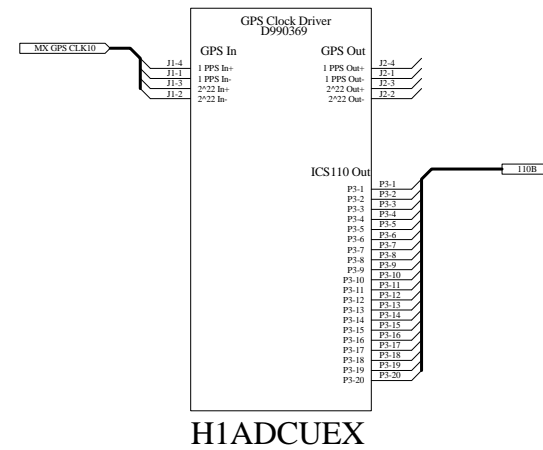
GPS Clock Driver
D990369

MX GPS CLK10

GPS In

J1-4
J1-1
J1-3
J1-2

1 PPS In+
1 PPS In-
2^22 In+
2^22 In-

GPS Out

1 PPS Out+
1 PPS Out-
2^22 Out+
2^22 Out-

J2-4
J2-1
J2-3
J2-2

ICS110 Out

110B

P3-1
P3-2
P3-3
P3-4
P3-5
P3-6
P3-7
P3-8
P3-9
P3-10
P3-11
P3-12
P3-13
P3-14
P3-15
P3-16
P3-17
P3-18
P3-19
P3-20

P3-1
P3-2
P3-3
P3-4
P3-5
P3-6
P3-7
P3-8
P3-9
P3-10
P3-11
P3-12
P3-13
P3-14
P3-15
P3-16
P3-17
P3-18
P3-19
P3-20

H1ADCUEX